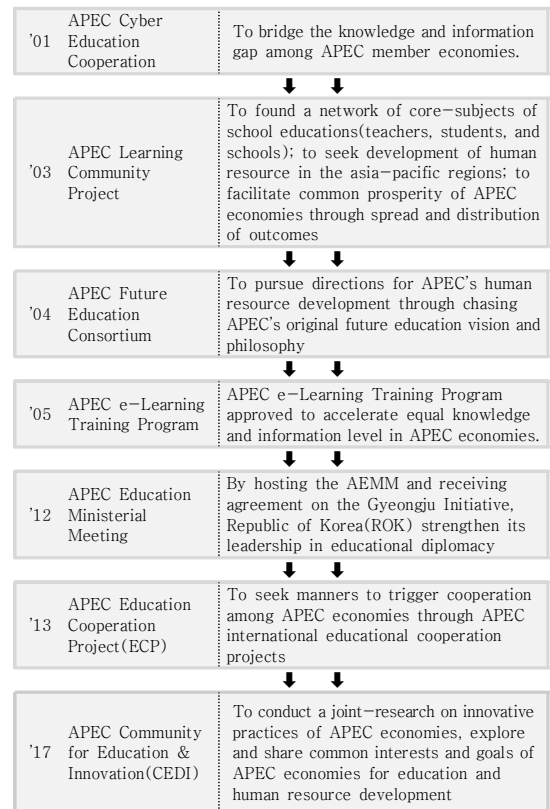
| | | |
|---|---|---|
| '01 | APEC Cyber Education Cooperation | To bridge the knowledge and information gap among APEC member economies. |
| '03 | APEC Learning Community Project | To found a network of core−subjects of school educations(teachers, students, and schools); to seek development of human resource in the asia−pacific regions; to facilitate common prosperity of APEC economies through spread and distribution of outcomes |
| '04 | APEC Future Education Consortium | To pursue directions for APEC's human resource development through chasing APEC's original future education vision and philosophy |
| '05 | APEC e−Learning Training Program | APEC e−Learning Training Program approved to accelerate equal knowledge and information level in APEC economies. |
| '12 | APEC Education Ministerial Meeting | By hosting the AEMM and receiving agreement on the Gyeongju Initiative, Republic of Korea(ROK) strengthen its leadership in educational diplomacy |
| '13 | APEC Education Cooperation Project(ECP) | To seek manners to trigger cooperation among APEC economies through APEC international educational cooperation projects |
| '17 | APEC Community for Education & Innovation(CEDI) | To conduct a joint−research on innovative practices of APEC economies, explore and share common interests and goals of APEC economies for education and human resource development |